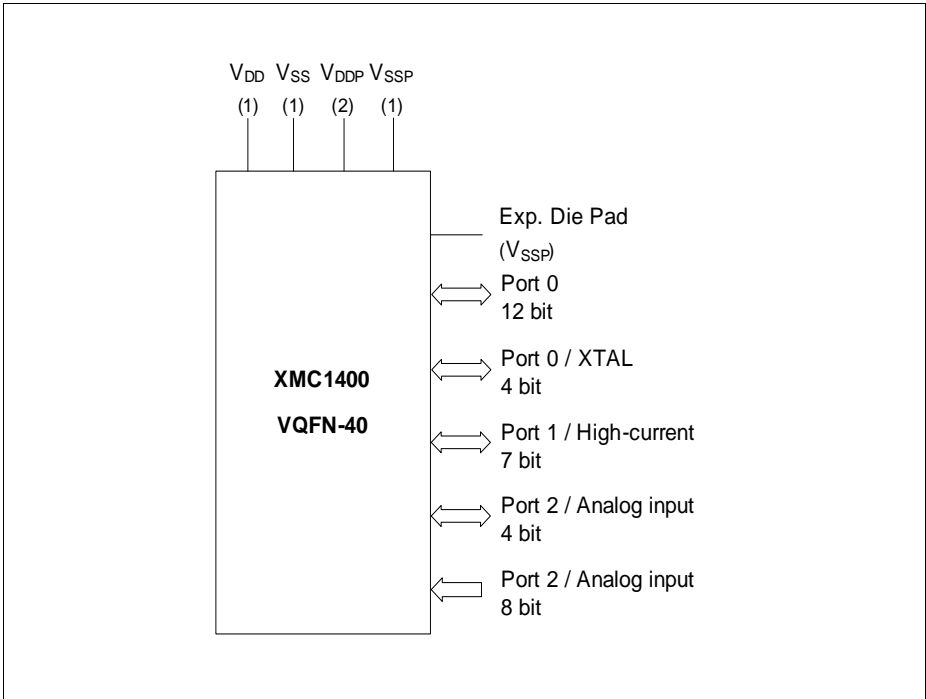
$V_{DD}$ $V_{SS}$ $V_{DDP}$ $V_{SSP}$
(1) (1) (2) (1)

XMC1400

VQFN-40

Exp. Die Pad
($V_{SSP}$)

Port 0
12 bit

Port 0 / XTAL
4 bit

Port 1 / High-current
7 bit

Port 2 / Analog input
4 bit

Port 2 / Analog input
8 bit